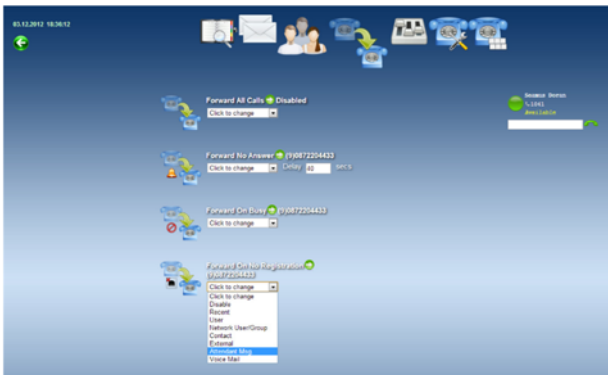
03.12.2012 18:36:12

Forward All Calls Disabled
Click to change

Forward No Answer (9)0872204433
Click to change
Delay 40 secs

Forward On Busy (9)0872204433
Click to change

Forward On No Registration
(9)0872204433
Click to change
Click to change
Disable
Recent
User
Network User/Group
Contact
External
Attendant Msg
Voice Mail

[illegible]
1041
Available